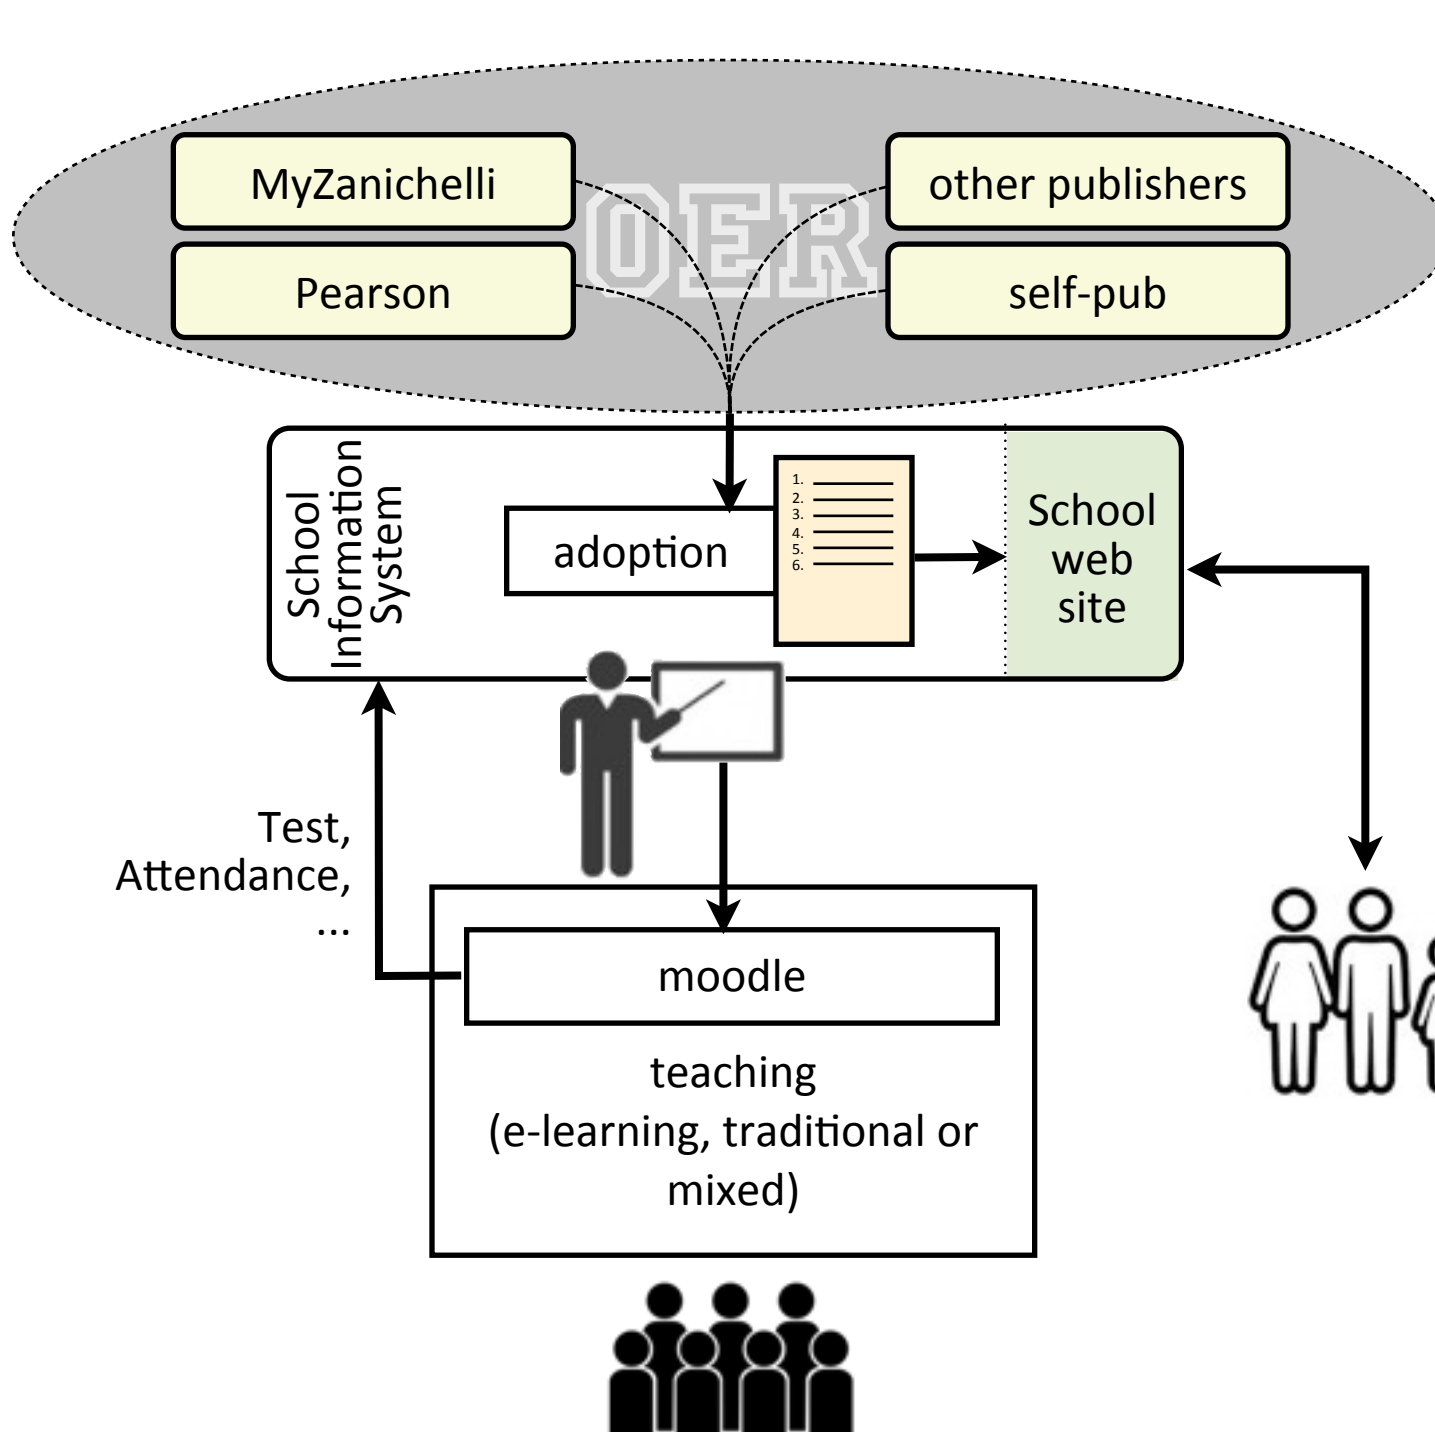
MyZanichelli

OER

other publishers

Pearson

self-pub

School Information System

adoption

1.
2.
3.
4.
5.
6.

School web site

Test, Attendance, ...

moodle

teaching (e-learning, traditional or mixed)